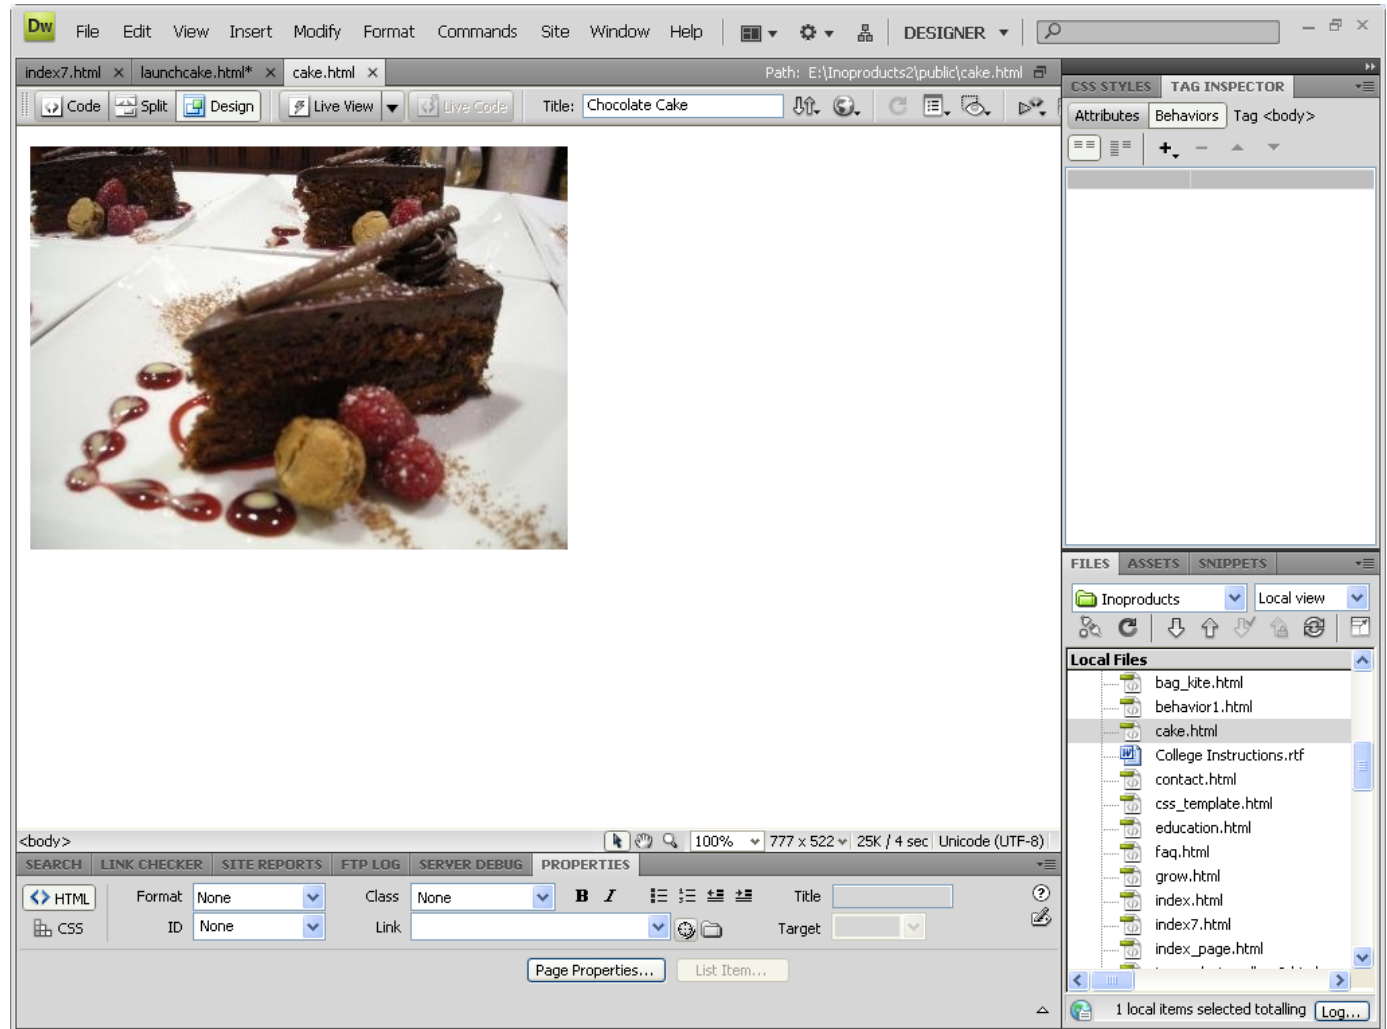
Dw File Edit View Insert Modify Format Commands Site Window Help DESIGNER

index7.html × launchcake.html* × cake.html × Path: E:\Inoproducts2\public\cake.html

Code Split Design Live View Live Code Title: Chocolate Cake

CSS STYLES TAG INSPECTOR

Attributes Behaviors Tag <body>

<body> 100% 777 x 522 25K / 4 sec Unicode (UTF-8)

SEARCH LINK CHECKER SITE REPORTS FTP LOG SERVER DEBUG PROPERTIES

HTML Format None Class None B I Title

CSS ID None Link Target

Page Properties... List Item...

FILES ASSETS SNIPPETS

Inoproducts Local view

Local Files

bag_kite.html
behavior1.html
cake.html
College Instructions.rtf
contact.html
css_template.html
education.html
faq.html
grow.html
index.html
index7.html
index_page.html

1 local items selected totalling Log...